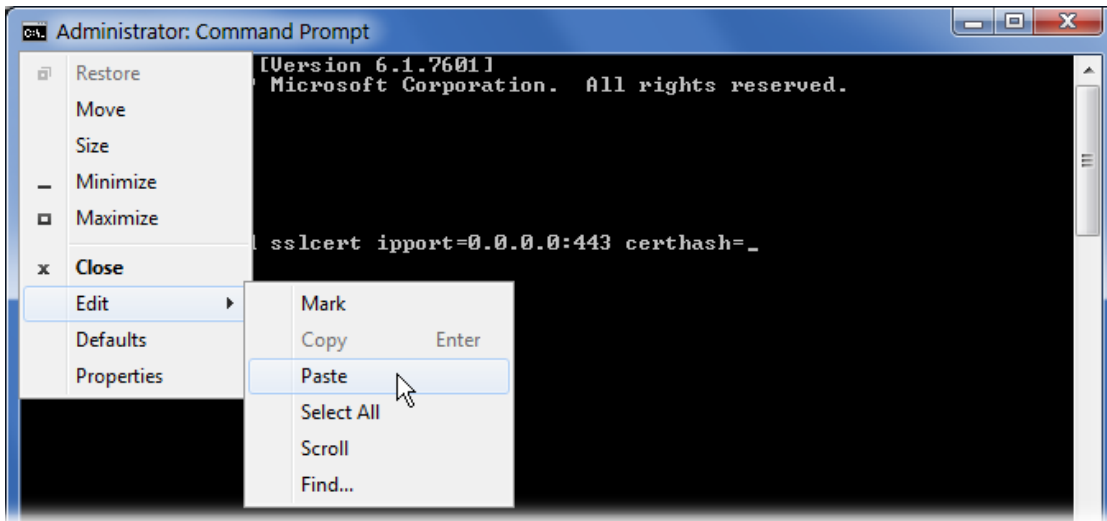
Administrator: Command Prompt

Restore
Move
Size
Minimize
Maximize
Close
Edit
Defaults
Properties

Mark
Copy Enter
Paste
Select All
Scroll
Find...

[Version 6.1.7601]
Microsoft Corporation. All rights reserved.

sslcert ipport=0.0.0.0:443 certhash=_